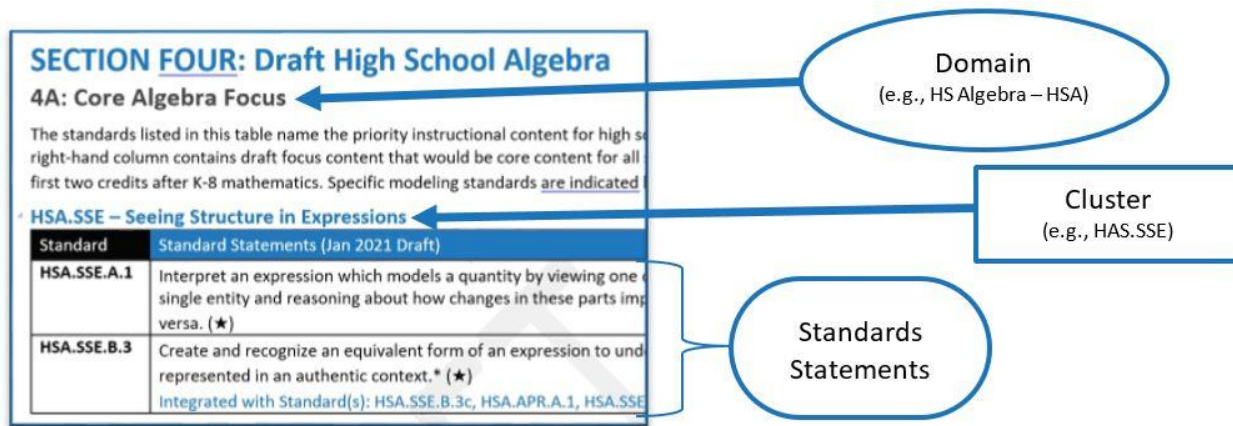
SECTION FOUR: Draft High School Algebra

4A: Core Algebra Focus

The standards listed in this table name the priority instructional content for high s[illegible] right-hand column contains draft focus content that would be core content for all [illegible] first two credits after K-8 mathematics. Specific modeling standards are indicated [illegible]

HSA.SSE – Seeing Structure in Expressions

| Standard | Standard Statements (Jan 2021 Draft) |
|---|---|
| HSA.SSE.A.1 | Interpret an expression which models a quantity by viewing one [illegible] single entity and reasoning about how changes in these parts imp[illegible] versa. (★) |
| HSA.SSE.B.3 | Create and recognize an equivalent form of an expression to und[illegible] represented in an authentic context.* (★) Integrated with Standard(s): HSA.SSE.B.3c, HSA.APR.A.1, HSA.SSE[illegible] |

Domain
(e.g., HS Algebra – HSA)

Cluster
(e.g., HAS.SSE)

Standards Statements